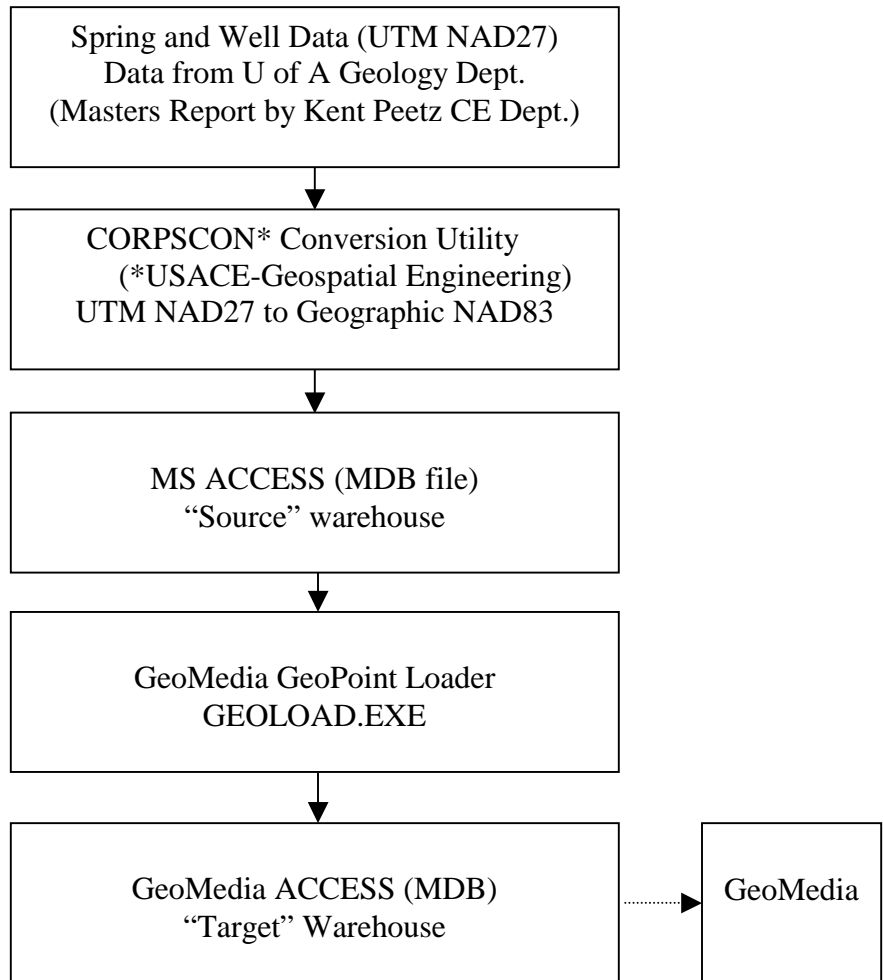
Spring and Well Data (UTM NAD27)
Data from U of A Geology Dept.
(Masters Report by Kent Peetz CE Dept.)

CORPSCON* Conversion Utility
(*USACE-Geospatial Engineering)
UTM NAD27 to Geographic NAD83

MS ACCESS (MDB file)
"Source" warehouse

GeoMedia GeoPoint Loader
GEOLOAD.EXE

GeoMedia ACCESS (MDB)
"Target" Warehouse

GeoMedia